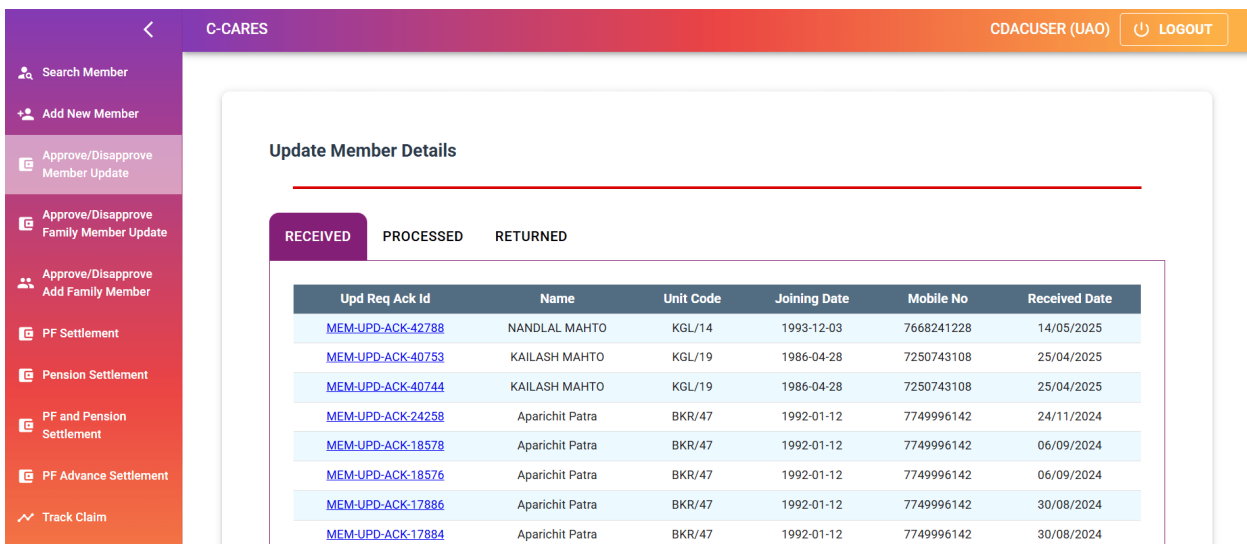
<

Search Member

Add New Member

Approve/Disapprove Member Update

Approve/Disapprove Family Member Update

Approve/Disapprove Add Family Member

PF Settlement

Pension Settlement

PF and Pension Settlement

PF Advance Settlement

Track Claim

C-CARES

CDACUSER (UAO) LOGOUT

Update Member Details

RECEIVED PROCESSED RETURNED

| Upd Req Ack Id | Name | Unit Code | Joining Date | Mobile No | Received Date |
|---|---|---|---|---|---|
| MEM-UPD-ACK-42788 | NANDLAL MAHTO | KGL/14 | 1993-12-03 | 7668241228 | 14/05/2025 |
| MEM-UPD-ACK-40753 | KAILASH MAHTO | KGL/19 | 1986-04-28 | 7250743108 | 25/04/2025 |
| MEM-UPD-ACK-40744 | KAILASH MAHTO | KGL/19 | 1986-04-28 | 7250743108 | 25/04/2025 |
| MEM-UPD-ACK-24258 | Aparichit Patra | BKR/47 | 1992-01-12 | 7749996142 | 24/11/2024 |
| MEM-UPD-ACK-18578 | Aparichit Patra | BKR/47 | 1992-01-12 | 7749996142 | 06/09/2024 |
| MEM-UPD-ACK-18576 | Aparichit Patra | BKR/47 | 1992-01-12 | 7749996142 | 06/09/2024 |
| MEM-UPD-ACK-17886 | Aparichit Patra | BKR/47 | 1992-01-12 | 7749996142 | 30/08/2024 |
| MEM-UPD-ACK-17884 | Aparichit Patra | BKR/47 | 1992-01-12 | 7749996142 | 30/08/2024 |